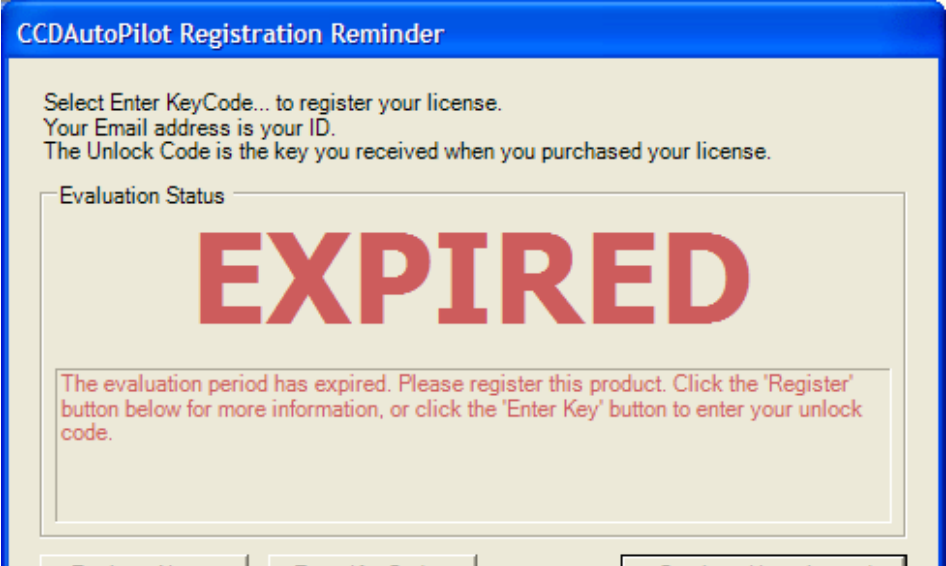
CCDAutoPilot Registration Reminder

Select Enter KeyCode... to register your license.
Your Email address is your ID.
The Unlock Code is the key you received when you purchased your license.

Evaluation Status

EXPIRED

The evaluation period has expired. Please register this product. Click the 'Register' button below for more information, or click the 'Enter Key' button to enter your unlock code.

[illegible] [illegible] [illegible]